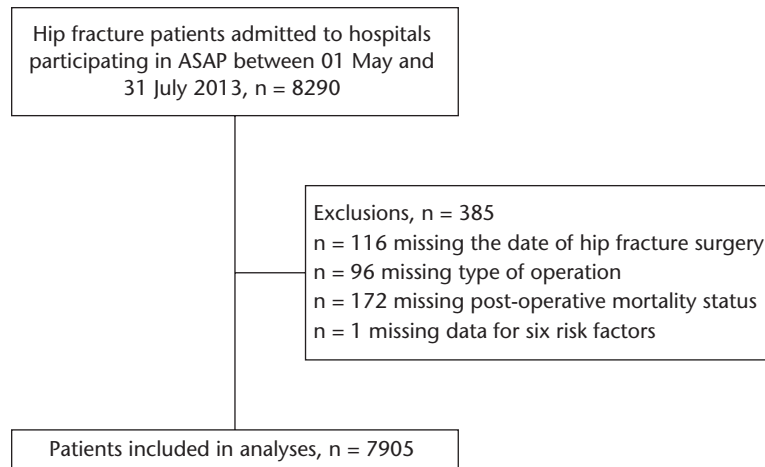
Hip fracture patients admitted to hospitals participating in ASAP between 01 May and 31 July 2013, n = 8290

Exclusions, n = 385
n = 116 missing the date of hip fracture surgery
n = 96 missing type of operation
n = 172 missing post-operative mortality status
n = 1 missing data for six risk factors

Patients included in analyses, n = 7905